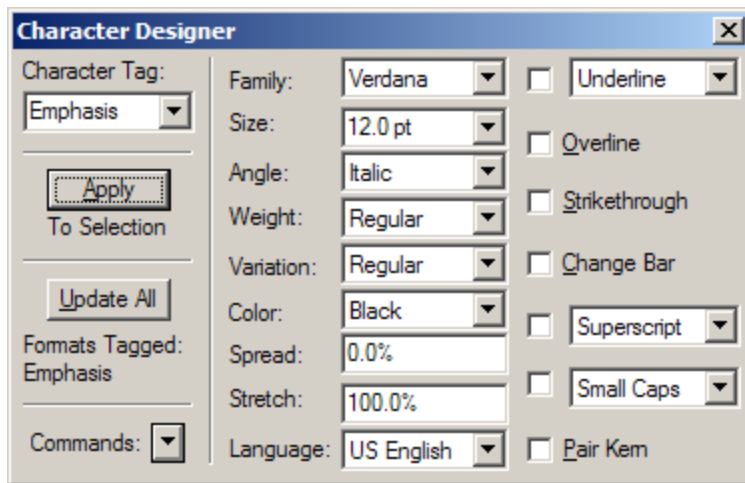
Character Designer

Character Tag:
Emphasis

Apply
To Selection

Update All

Formats Tagged:
Emphasis

Commands:

Family: Verdana
Size: 12.0 pt
Angle: Italic
Weight: Regular
Variation: Regular
Color: Black
Spread: 0.0%
Stretch: 100.0%
Language: US English

Underline
Overline
Strikethrough
Change Bar
Superscript
Small Caps
Pair Kern